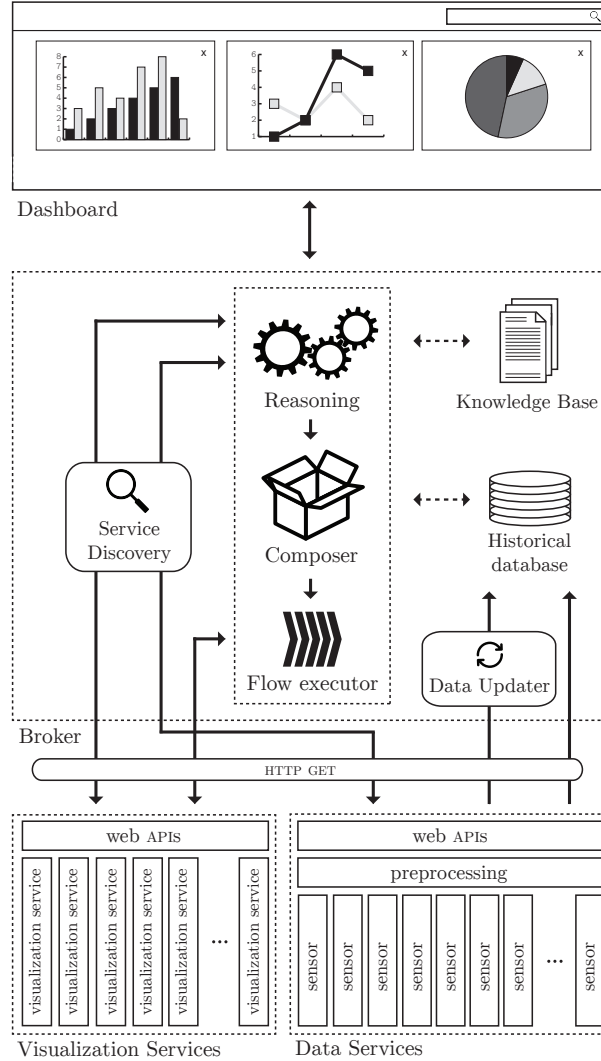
x

x

x

8
7
6
5
4
3
2
1
0

6
5
4
3
2
1

Dashboard

Reasoning

Knowledge Base

Service Discovery

Composer

Historical database

Flow executor

Data Updater

Broker

HTTP GET

web APIs

visualization service

visualization service

visualization service

visualization service

visualization service

visualization service

...

visualization service

web APIs

preprocessing

sensor

sensor

sensor

sensor

sensor

sensor

sensor

...

sensor

Visualization Services

Data Services